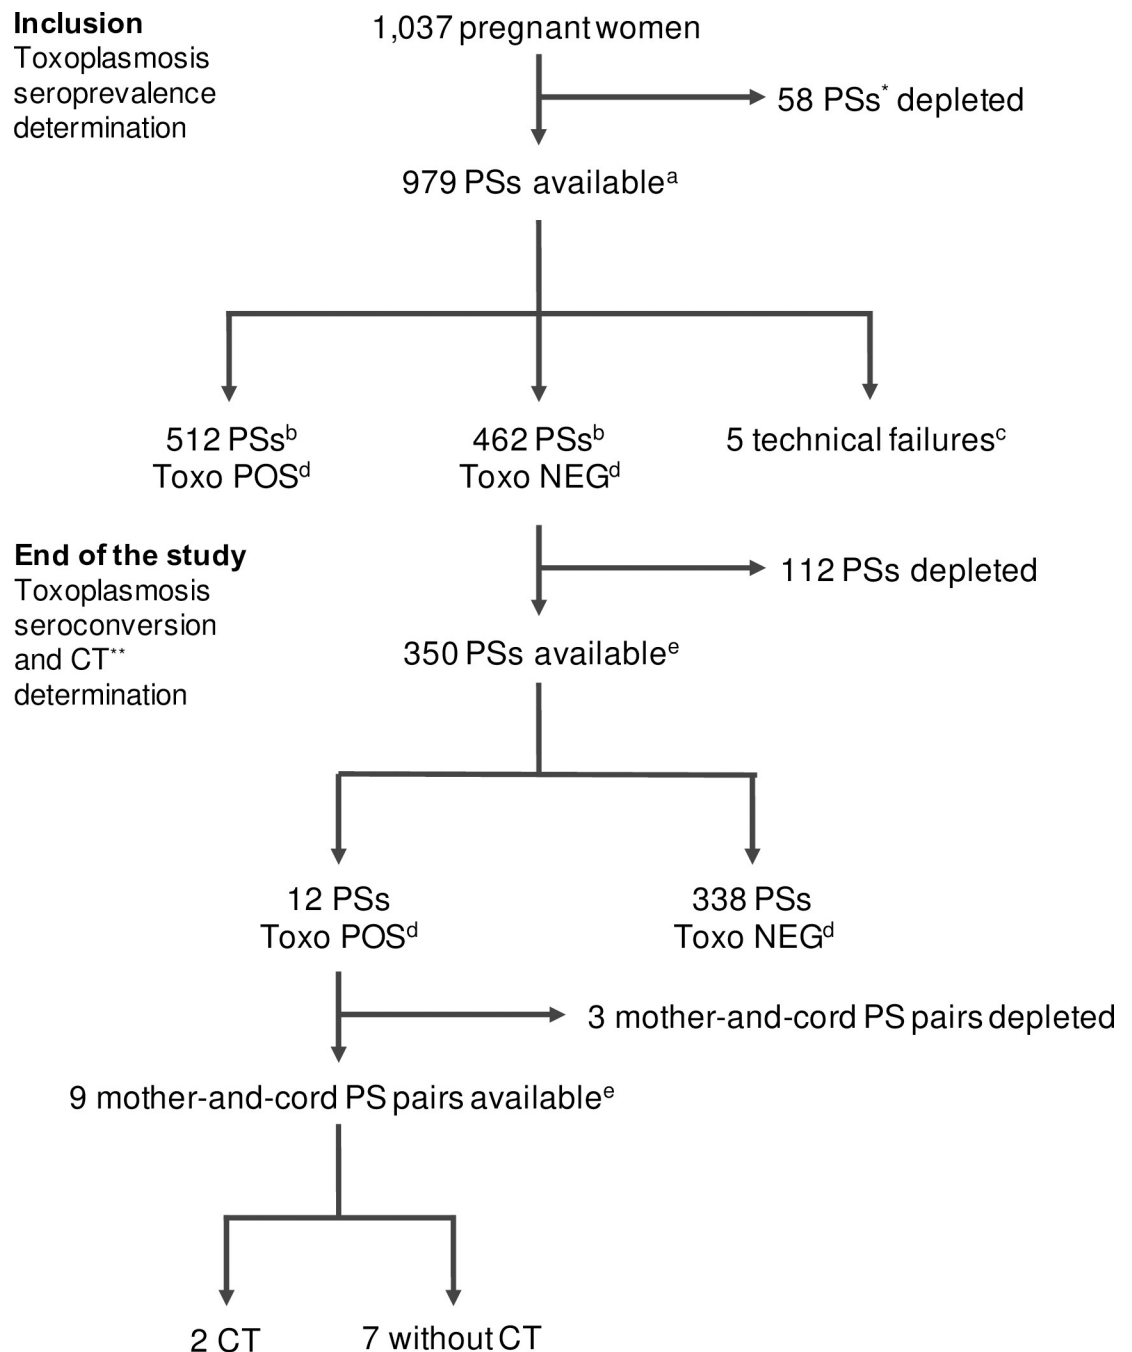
**Inclusion**
Toxoplasmosis seroprevalence determination

1,037 pregnant women

58 PSs$^{*}$ depleted

979 PSs available$^{a}$

512 PSs$^{b}$
Toxo POS$^{d}$

462 PSs$^{b}$
Toxo NEG$^{d}$

5 technical failures$^{c}$

**End of the study**
Toxoplasmosis seroconversion and CT$^{**}$ determination

112 PSs depleted

350 PSs available$^{e}$

12 PSs
Toxo POS$^{d}$

338 PSs
Toxo NEG$^{d}$

3 mother-and-cord PS pairs depleted

9 mother-and-cord PS pairs available$^{e}$

2 CT

7 without CT